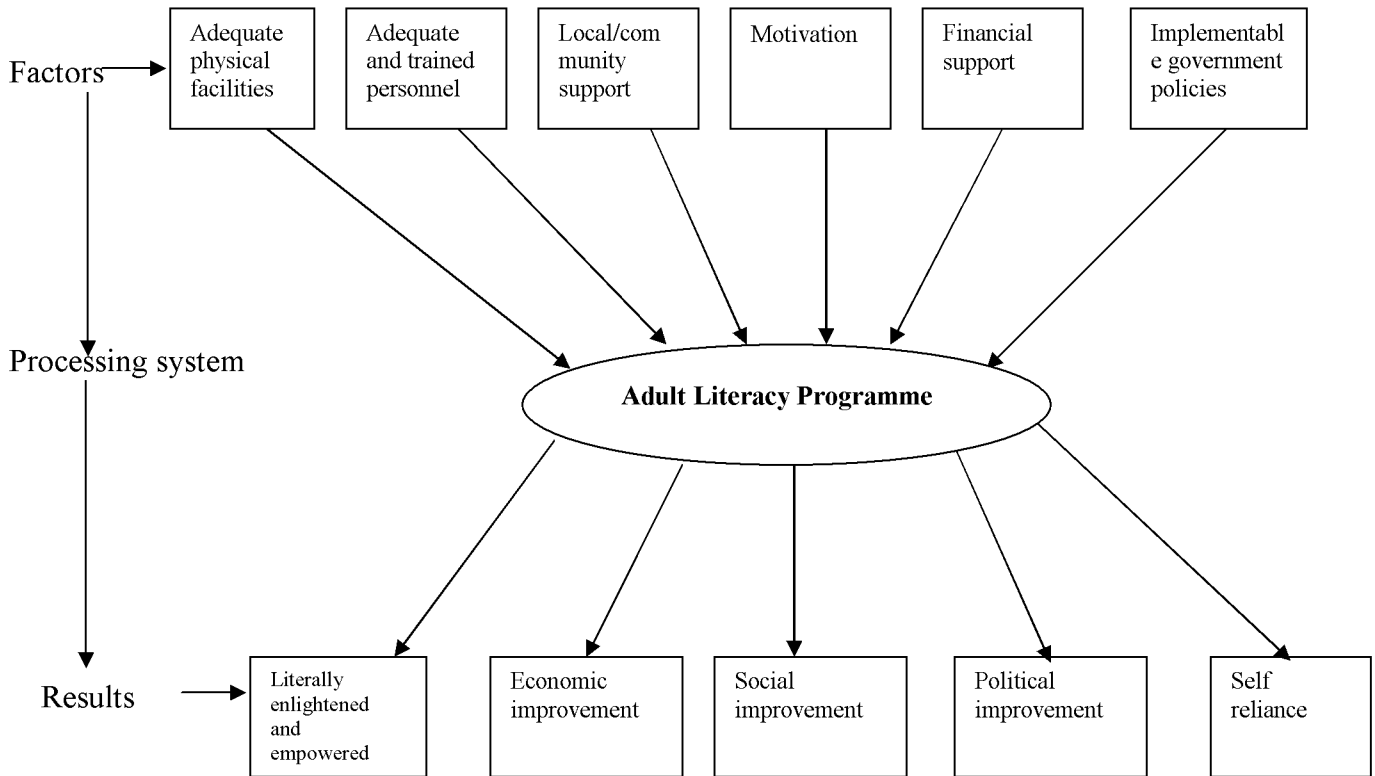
Factors

Adequate physical facilities

Adequate and trained personnel

Local/community support

Motivation

Financial support

Implementable government policies

Processing system

**Adult Literacy Programme**

Results

Literally enlightened and empowered

Economic improvement

Social improvement

Political improvement

Self reliance